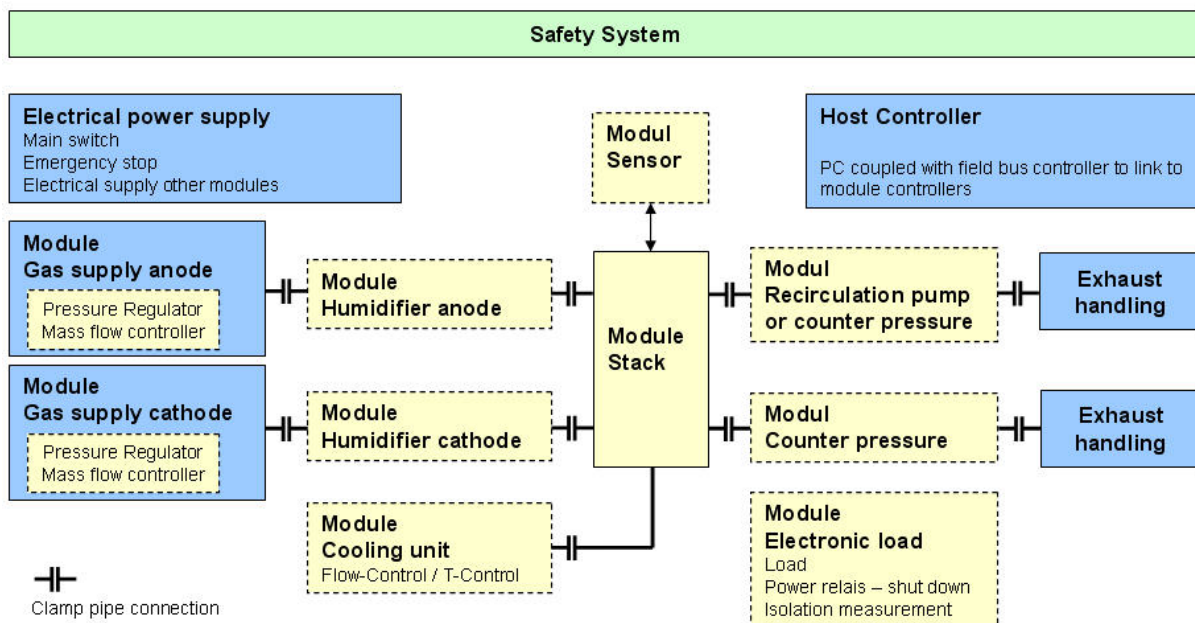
Safety System

Electrical power supply
Main switch
Emergency stop
Electrical supply other modules

Modul
Sensor

Host Controller
PC coupled with field bus controller to link to module controllers

Module
Gas supply anode
Pressure Regulator
Mass flow controller

Module
Humidifier anode

Module
Stack

Modul
Recirculation pump or counter pressure

Exhaust handling

Module
Gas supply cathode
Pressure Regulator
Mass flow controller

Module
Humidifier cathode

Modul
Counter pressure

Exhaust handling

Module
Cooling unit
Flow-Control / T-Control

Module
Electronic load
Load
Power relais – shut down
Isolation measurement

Clamp pipe connection